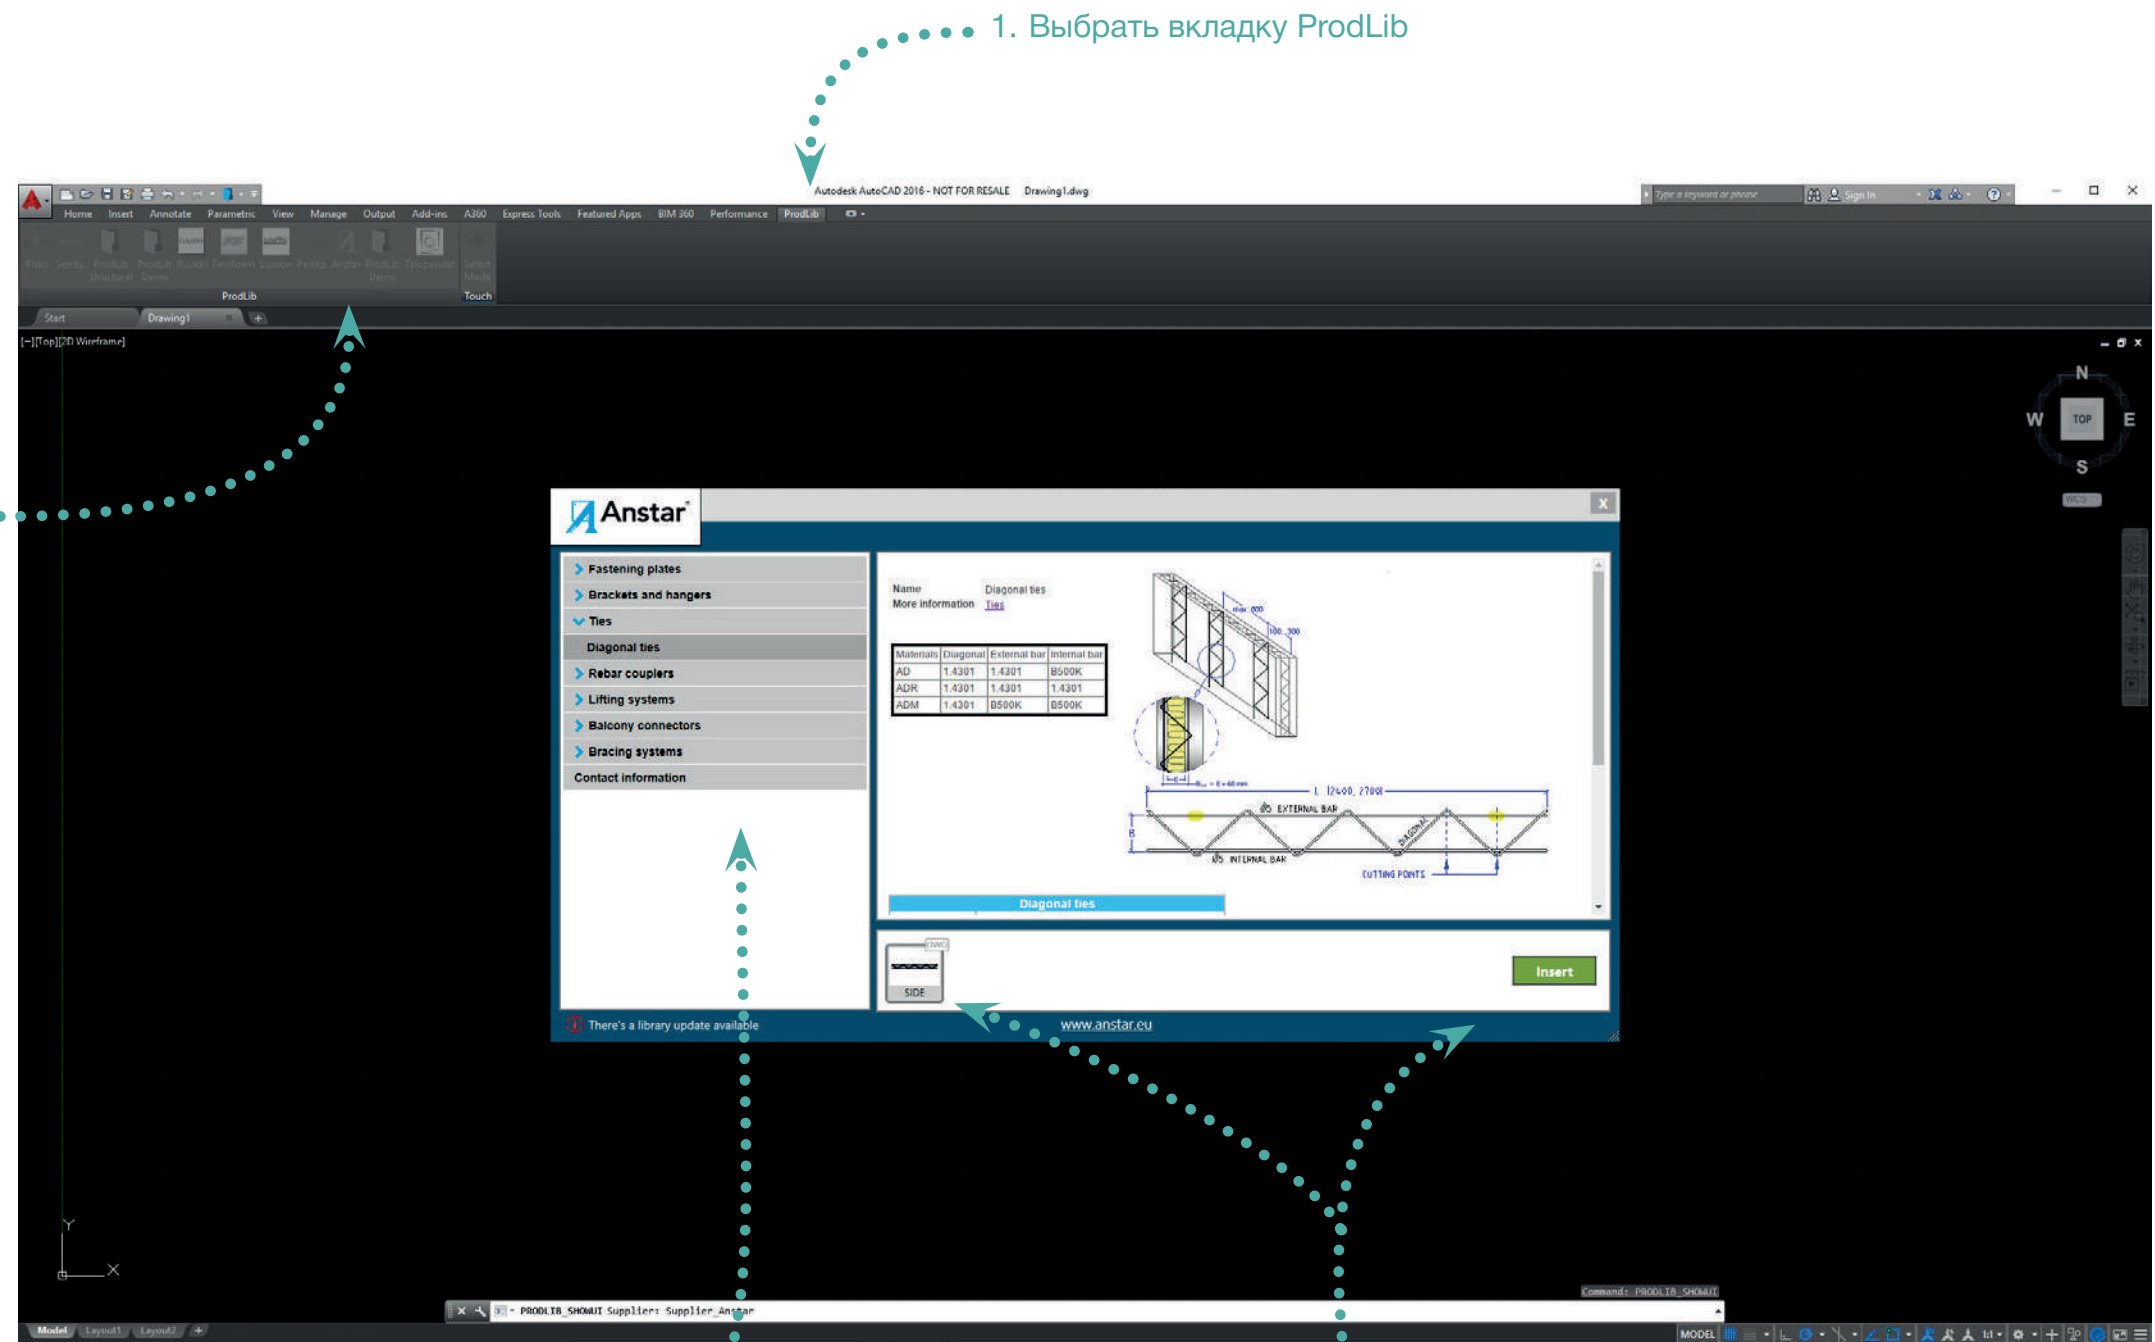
1. Выбрать вкладку ProdLib

Autodesk AutoCAD 2016 - NOT FOR RESALE Drawing1.dwg

Type a keyword or phrase

Sign In

Home Insert Annotate Parametric View Manage Output Add-ins A360 Express Tools Featured Apps BIM 360 Performance ProdLib

ProdLib

Touch

Start Drawing1

[−][Top][2D Wireframe]

N
W TOP E
S
WCS

Anstar

Fastening plates
Brackets and hangers
Ties
Diagonal ties
Rebar couplers
Lifting systems
Balcony connectors
Bracing systems
Contact information

Name Diagonal ties
More information Ties

| Materials | Diagonal | External bar | Internal bar |
|---|---|---|---|
| AD | 1.4301 | 1.4301 | B500K |
| ADR | 1.4301 | 1.4301 | 1.4301 |
| ADM | 1.4301 | B500K | B500K |

L (2400, 2700)
EXTERNAL BAR
DIAGONAL
INTERNAL BAR
CUTTING POINTS

Diagonal ties

SIDE

Insert

There's a library update available

www.anstar.eu

Command: PRODLIB_SHOWUI

PRODLIB_SHOWUI Supplier: Supplier_Anstar

Model Layout1 Layout2

MODEL